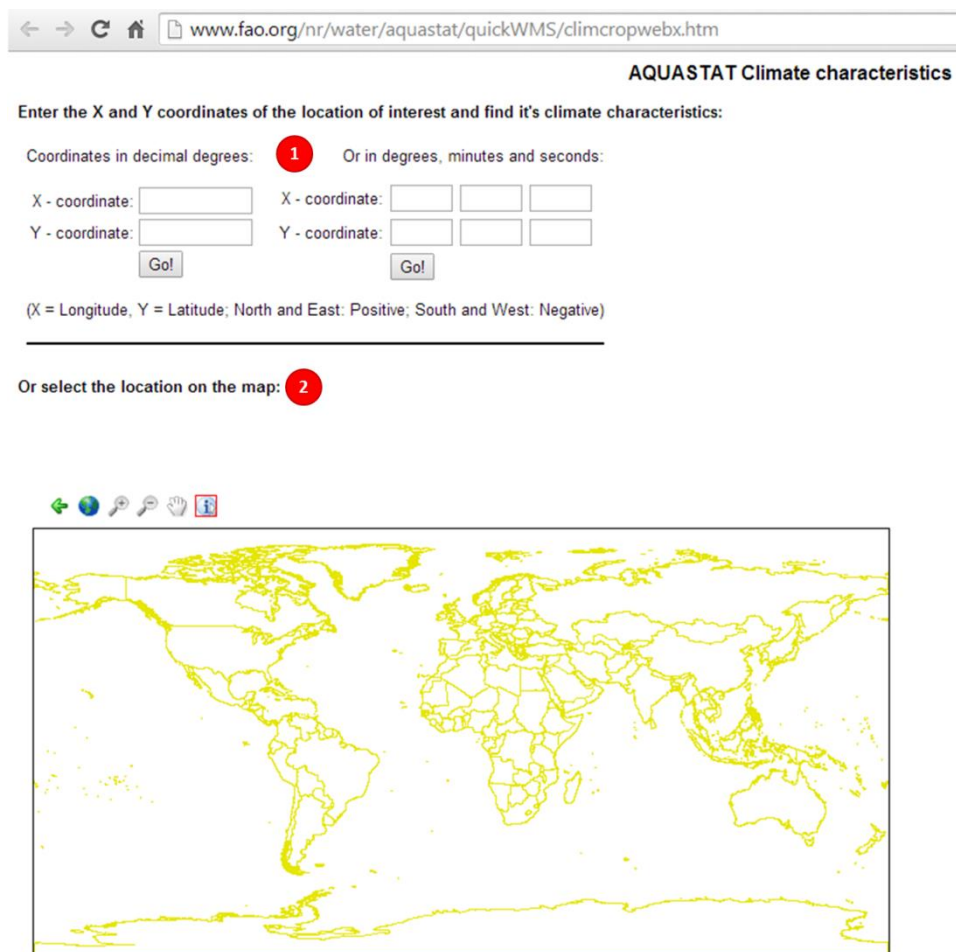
www.fao.org/nr/water/aquastat/quickWMS/climcropwebx.htm

AQUASTAT Climate characteristics

Enter the X and Y coordinates of the location of interest and find it's climate characteristics:

Coordinates in decimal degrees: 1 Or in degrees, minutes and seconds:

X - coordinate: X - coordinate:
Y - coordinate: Y - coordinate:
Go! Go!

(X = Longitude, Y = Latitude; North and East: Positive; South and West: Negative)

Or select the location on the map: 2